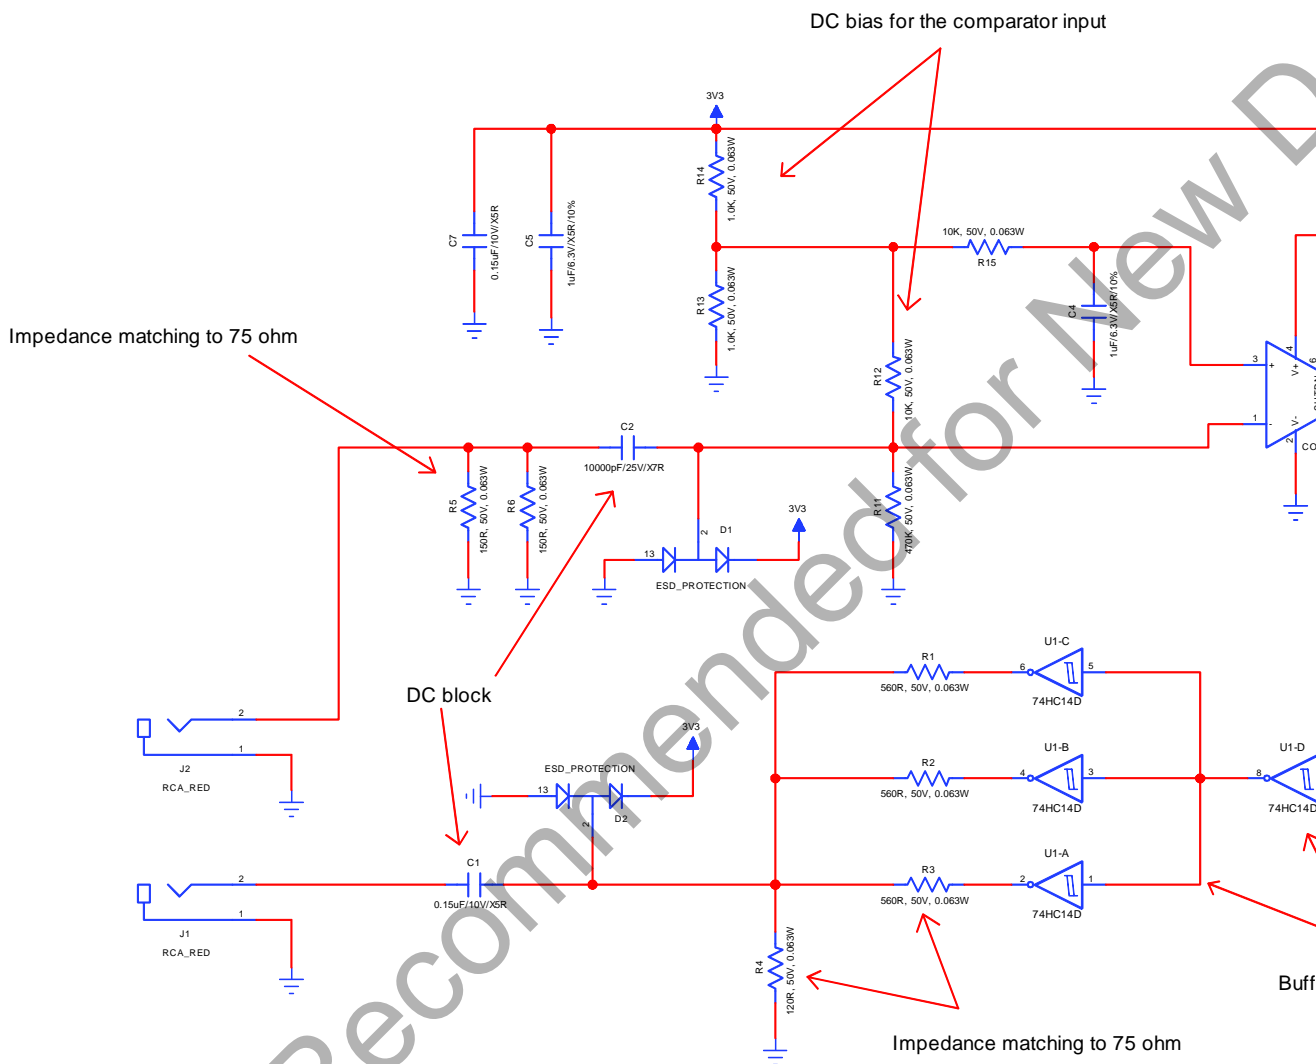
DC bias for the comparator input

3V3

R14
1.0K, 50V, 0.063W

R13
1.0K, 50V, 0.063W

C7
0.15uF/10V/X5R

C5
1uF/6.3V/X5R/10%

10K, 50V, 0.063W
R15

C4
1uF/6.3V/X5R/10%

R12
10K, 50V, 0.063W

R11
470K, 50V, 0.063W

3
4
6
1
2
+
-
V+
V-
CO

Impedance matching to 75 ohm

R5
150R, 50V, 0.063W

R6
150R, 50V, 0.063W

C2
10000pF/25V/X7R

2
D1
13
ESD_PROTECTION
3V3

DC block

2
1
J2
RCA_RED

ESD_PROTECTION
3V3
13
2
D2

C1
0.15uF/10V/X5R

2
1
J1
RCA_RED

R4
120R, 50V, 0.063W

R1
560R, 50V, 0.063W
U1-C
6
5
74HC14D

R2
560R, 50V, 0.063W
U1-B
4
3
74HC14D

R3
560R, 50V, 0.063W
U1-A
2
1
74HC14D

U1-D
8
74HC14D

Buff

Impedance matching to 75 ohm

Recommended for New D